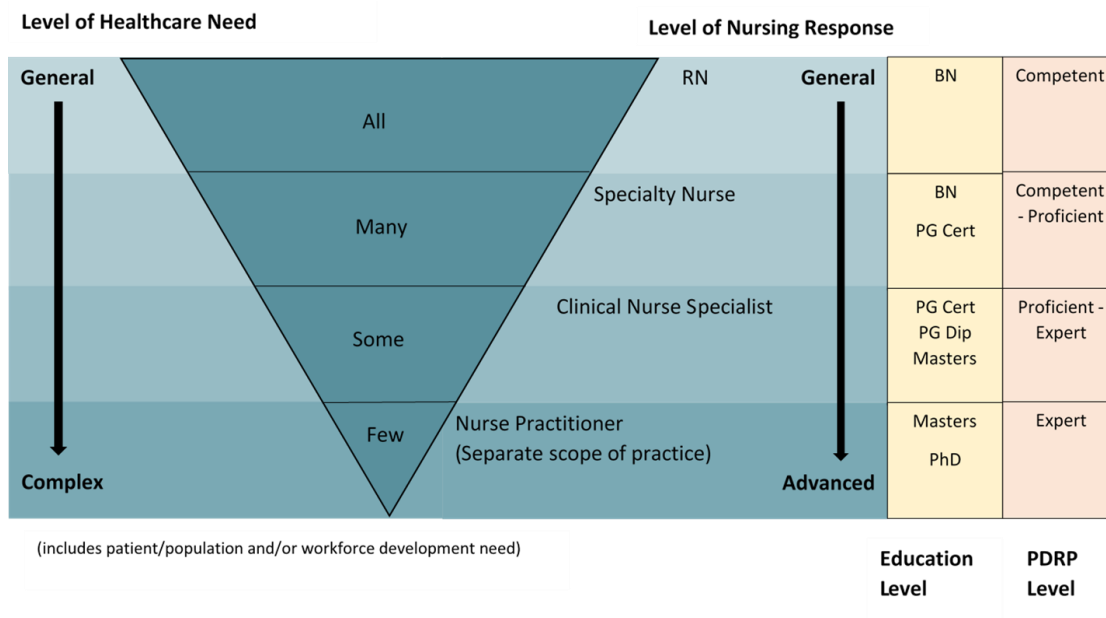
Level of Healthcare Need

Level of Nursing Response

General

Complex

All

Many

Some

Few

RN

Specialty Nurse

Clinical Nurse Specialist

Nurse Practitioner (Separate scope of practice)

General

Advanced

| | |
|---|---|
| BN | Competent |
| BN PG Cert | Competent - Proficient |
| PG Cert PG Dip Masters | Proficient - Expert |
| Masters PhD | Expert |

(includes patient/population and/or workforce development need)

Education Level

PDRP Level